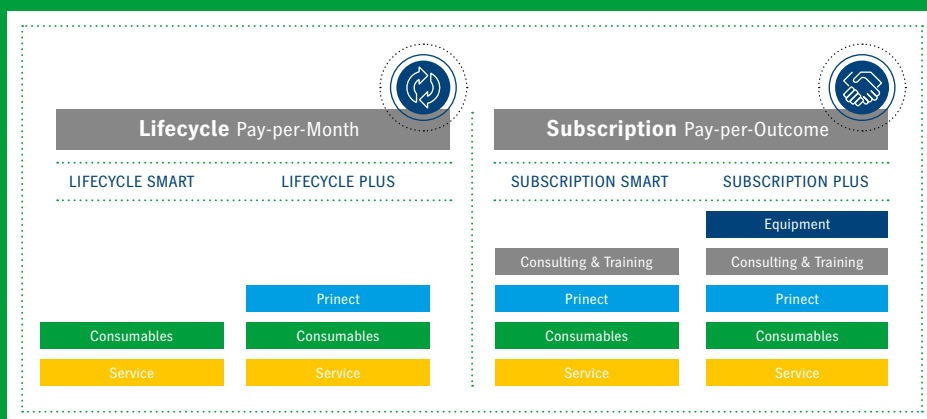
**Lifecycle** Pay-per-Month

LIFECYCLE SMART

Consumables

Service

LIFECYCLE PLUS

Prinect

Consumables

Service

**Subscription** Pay-per-Outcome

SUBSCRIPTION SMART

Consulting & Training

Prinect

Consumables

Service

SUBSCRIPTION PLUS

Equipment

Consulting & Training

Prinect

Consumables

Service